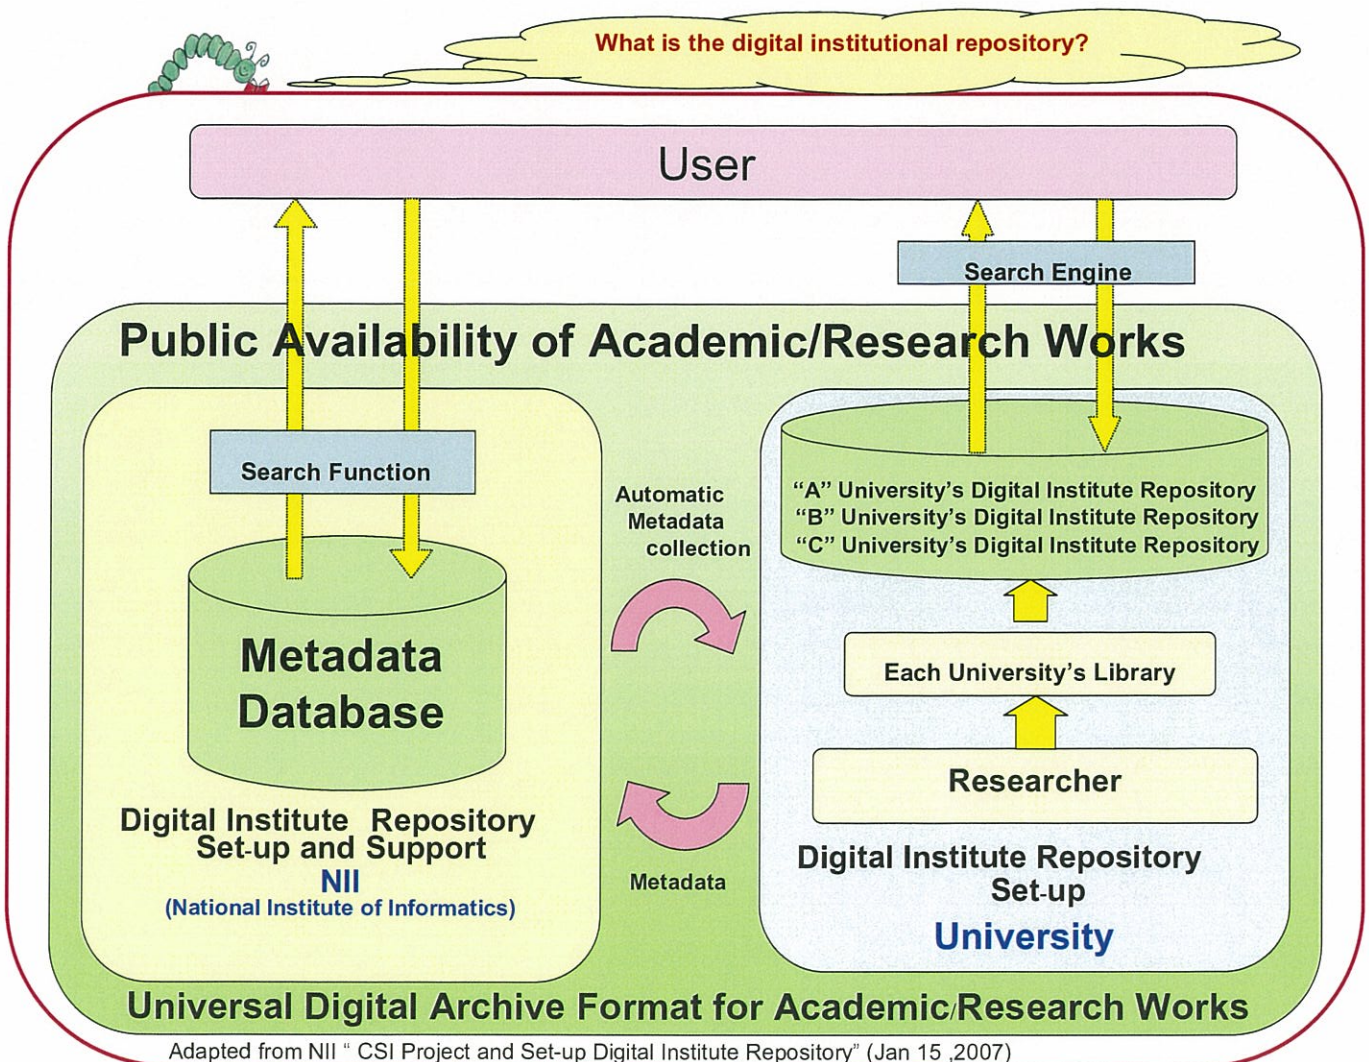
What is the digital institutional repository?

User

Search Engine

Public Availability of Academic/Research Works

Search Function

Metadata Database

Digital Institute Repository Set-up and Support

NII

(National Institute of Informatics)

Automatic Metadata collection

Metadata

"A" University's Digital Institute Repository
"B" University's Digital Institute Repository
"C" University's Digital Institute Repository

Each University's Library

Researcher

Digital Institute Repository Set-up

University

Universal Digital Archive Format for Academic/Research Works

Adapted from NII " CSI Project and Set-up Digital Institute Repository" (Jan 15 ,2007)